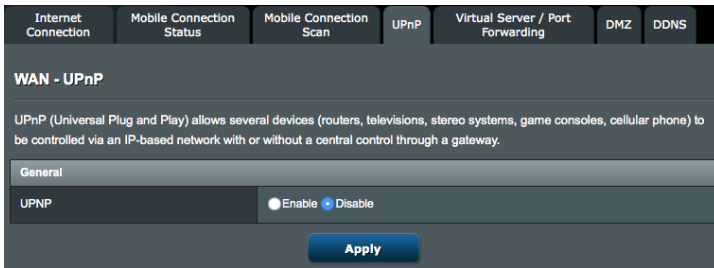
Internet Connection | Mobile Connection Status | Mobile Connection Scan | UPnP | Virtual Server / Port Forwarding | DMZ | DDNS

WAN - UPnP

UPnP (Universal Plug and Play) allows several devices (routers, televisions, stereo systems, game consoles, cellular phone) to be controlled via an IP-based network with or without a central control through a gateway.

General

UPNP Enable Disable

Apply